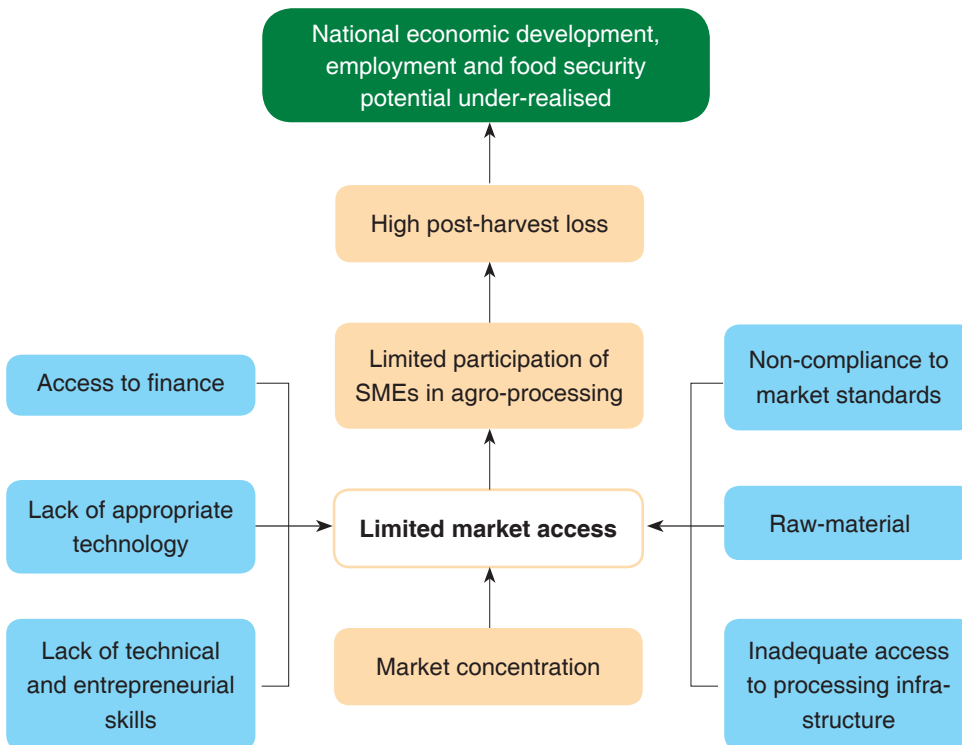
National economic development, employment and food security potential under-realised

High post-harvest loss

Limited participation of SMEs in agro-processing

Access to finance

Lack of appropriate technology

Lack of technical and entrepreneurial skills

Limited market access

Market concentration

Non-compliance to market standards

Raw-material

Inadequate access to processing infrastructure